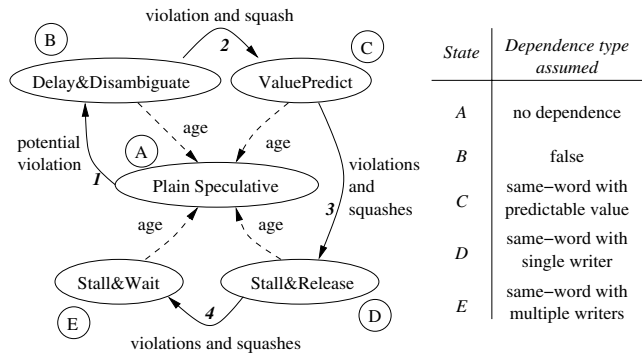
violation and squash

B

C

2

Delay&Disambiguate

ValuePredict

age

age

potential violation

A

1

Plain Speculative

violations and squashes

3

age

age

Stall&Wait

Stall&Release

4

E

D

violations and squashes

| *State* | *Dependence type assumed* |
|---|---|
| *A* | no dependence |
| *B* | false |
| *C* | same−word with predictable value |
| *D* | same−word with single writer |
| *E* | same−word with multiple writers |